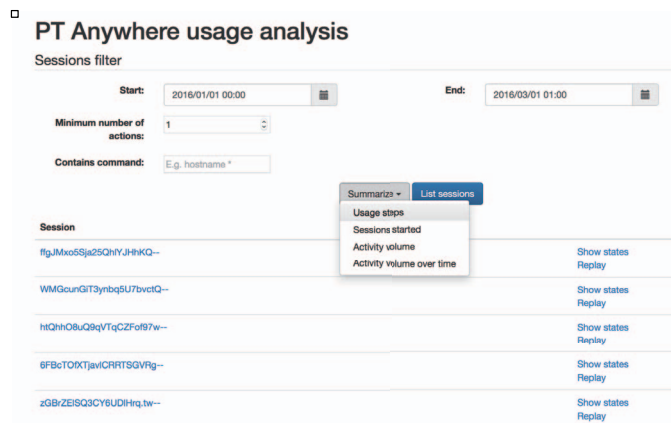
PT Anywhere usage analysis

Sessions filter

Start: 2016/01/01 00:00

End: 2016/03/01 01:00

Minimum number of actions: 1

Contains command: E.g. hostname *

Summarize ▾ List sessions

Usage steps
Sessions started
Activity volume
Activity volume over time

Session

ffgJMxo5Sja25QhlYJHhKQ-- Show states Replay

WMGcunGiT3ynbq5U7bvctQ-- Show states Replay

htQhhO8uQ9qVTqCZFof97w-- Show states Replay

6FBcTOfXTjavlCRRTSGVRg-- Show states Replay

zGBrZElSQ3CY6UDIHrq.tw-- Show states Replay